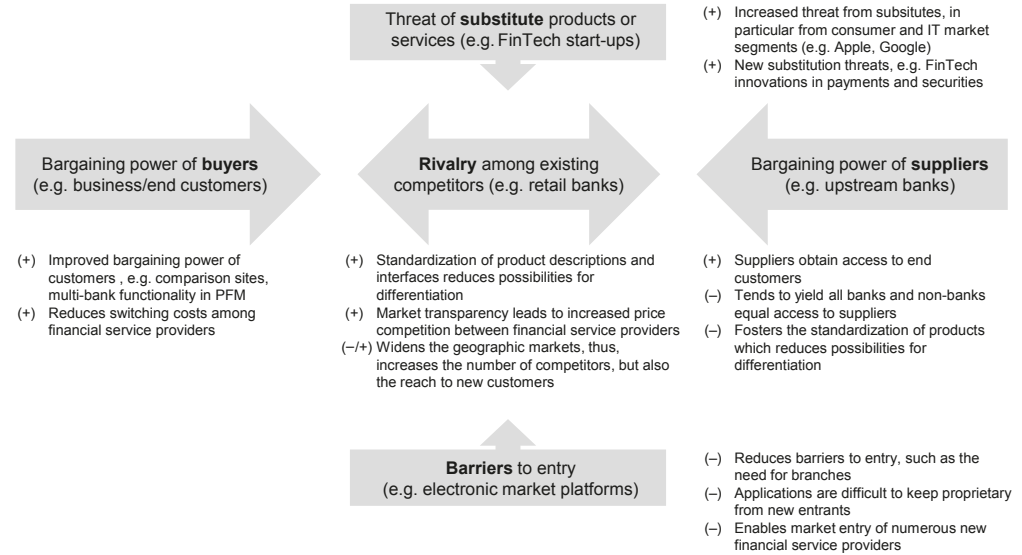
Threat of **substitute** products or services (e.g. FinTech start-ups)

(+) Increased threat from subsitutes, in particular from consumer and IT market segments (e.g. Apple, Google)
(+) New substitution threats, e.g. FinTech innovations in payments and securities

Bargaining power of **buyers** (e.g. business/end customers)

**Rivalry** among existing competitors (e.g. retail banks)

Bargaining power of **suppliers** (e.g. upstream banks)

(+) Improved bargaining power of customers , e.g. comparison sites, multi-bank functionality in PFM
(+) Reduces switching costs among financial service providers

(+) Standardization of product descriptions and interfaces reduces possibilities for differentiation
(+) Market transparency leads to increased price competition between financial service providers
(–/+) Widens the geographic markets, thus, increases the number of competitors, but also the reach to new customers

(+) Suppliers obtain access to end customers
(–) Tends to yield all banks and non-banks equal access to suppliers
(–) Fosters the standardization of products which reduces possibilities for differentiation

**Barriers** to entry (e.g. electronic market platforms)

(–) Reduces barriers to entry, such as the need for branches
(–) Applications are difficult to keep proprietary from new entrants
(–) Enables market entry of numerous new financial service providers